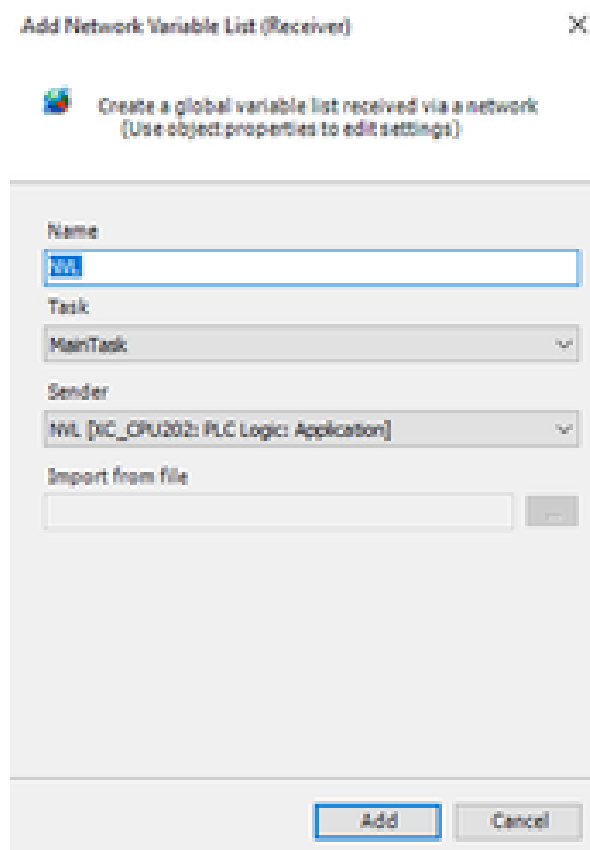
Add Network Variable List (Receiver)

×

Create a global variable list received via a network
(Use object properties to edit settings)

Name

NVL

Task

MainTask

Sender

NVL [XC_CPU202: PLC Logic: Application]

Import from file

...

Add

Cancel